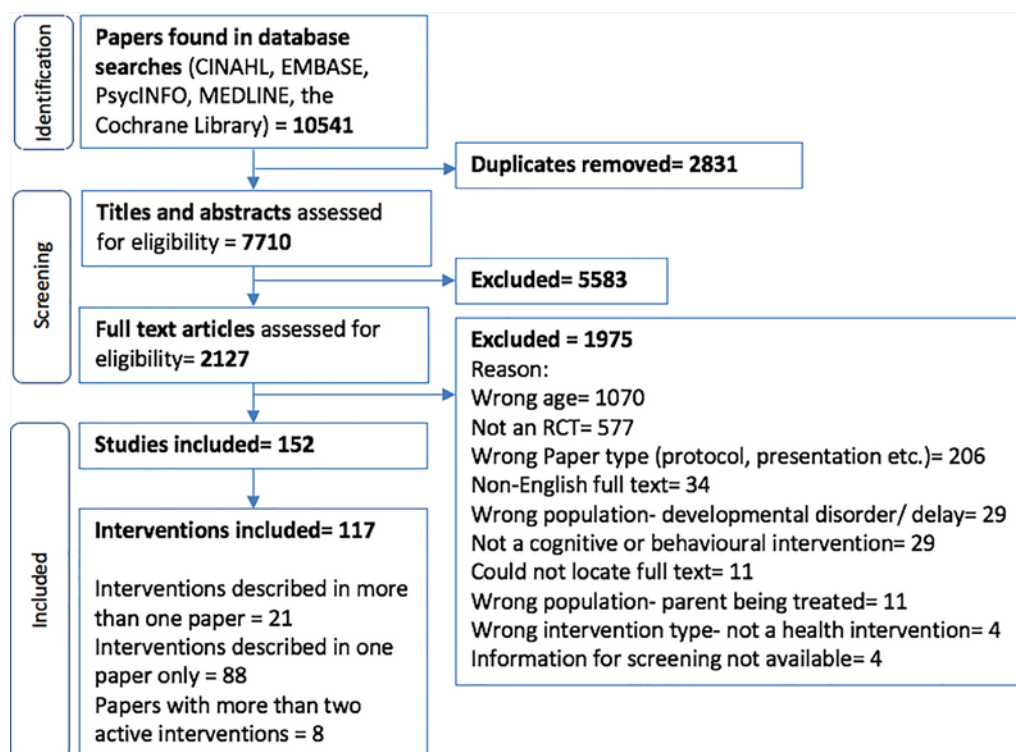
Identification

Papers found in database searches (CINAHL, EMBASE, PsycINFO, MEDLINE, the Cochrane Library) = 10541

Duplicates removed= 2831

Screening

Titles and abstracts assessed for eligibility = 7710

Excluded= 5583

Full text articles assessed for eligibility= 2127

Excluded = 1975
Reason:
Wrong age= 1070
Not an RCT= 577
Wrong Paper type (protocol, presentation etc.)= 206
Non-English full text= 34
Wrong population- developmental disorder/ delay= 29
Not a cognitive or behavioural intervention= 29
Could not locate full text= 11
Wrong population- parent being treated= 11
Wrong intervention type- not a health intervention= 4
Information for screening not available= 4

Included

Studies included= 152

Interventions included= 117

Interventions described in more than one paper = 21
Interventions described in one paper only = 88
Papers with more than two active interventions = 8